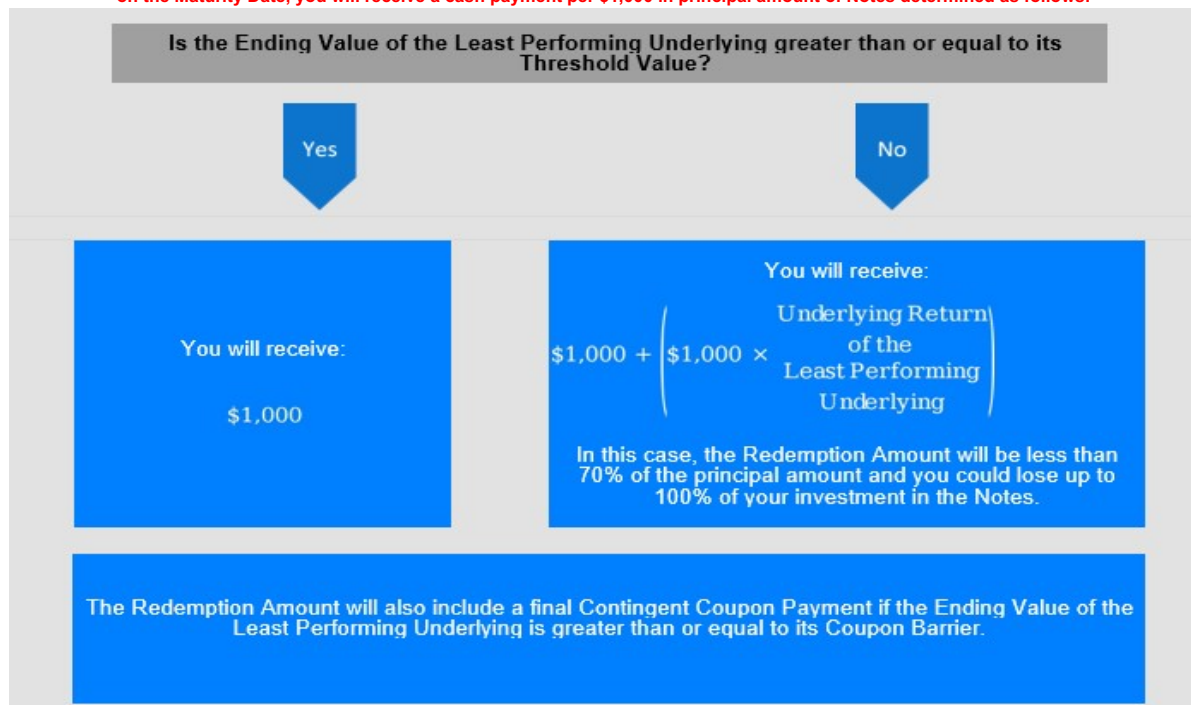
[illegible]

Is the Ending Value of the Least Performing Underlying greater than or equal to its Threshold Value?

Yes

No

You will receive:

$1,000

You will receive:

$\$1,000 + \left(\$1,000 \times \text{Underlying Return of the Least Performing Underlying}\right)$

In this case, the Redemption Amount will be less than 70% of the principal amount and you could lose up to 100% of your investment in the Notes.

The Redemption Amount will also include a final Contingent Coupon Payment if the Ending Value of the Least Performing Underlying is greater than or equal to its Coupon Barrier.